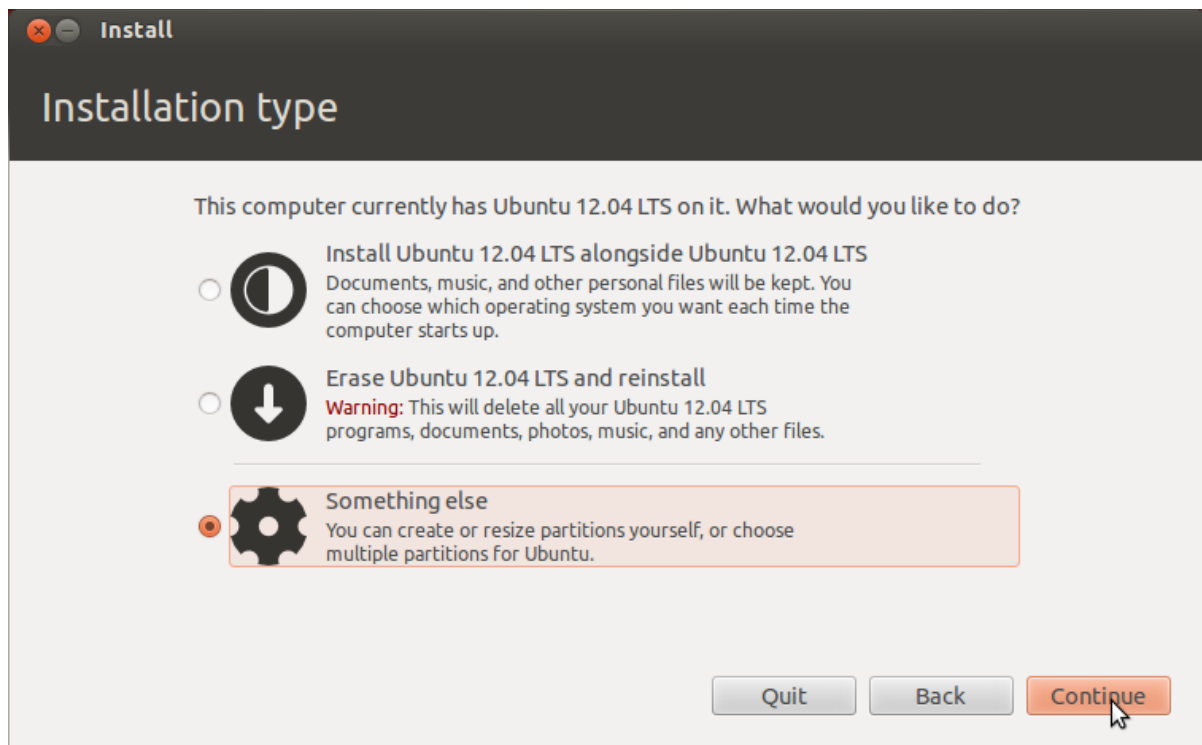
Install

Installation type

This computer currently has Ubuntu 12.04 LTS on it. What would you like to do?

Install Ubuntu 12.04 LTS alongside Ubuntu 12.04 LTS
Documents, music, and other personal files will be kept. You can choose which operating system you want each time the computer starts up.

Erase Ubuntu 12.04 LTS and reinstall
Warning: This will delete all your Ubuntu 12.04 LTS programs, documents, photos, music, and any other files.

Something else
You can create or resize partitions yourself, or choose multiple partitions for Ubuntu.

Quit

Back

Continue